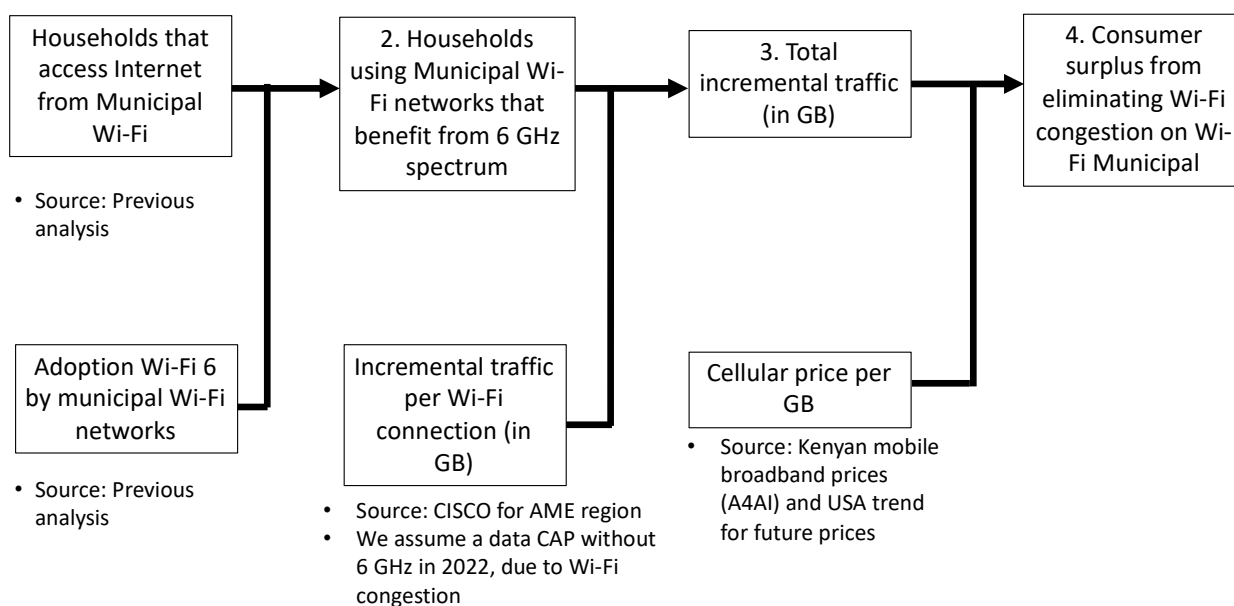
Households that access Internet from Municipal Wi-Fi

• Source: Previous analysis

Adoption Wi-Fi 6 by municipal Wi-Fi networks

• Source: Previous analysis

2. Households using Municipal Wi-Fi networks that benefit from 6 GHz spectrum

Incremental traffic per Wi-Fi connection (in GB)

• Source: CISCO for AME region
• We assume a data CAP without 6 GHz in 2022, due to Wi-Fi congestion

3. Total incremental traffic (in GB)

Cellular price per GB

• Source: Kenyan mobile broadband prices (A4AI) and USA trend for future prices

4. Consumer surplus from eliminating Wi-Fi congestion on Wi-Fi Municipal